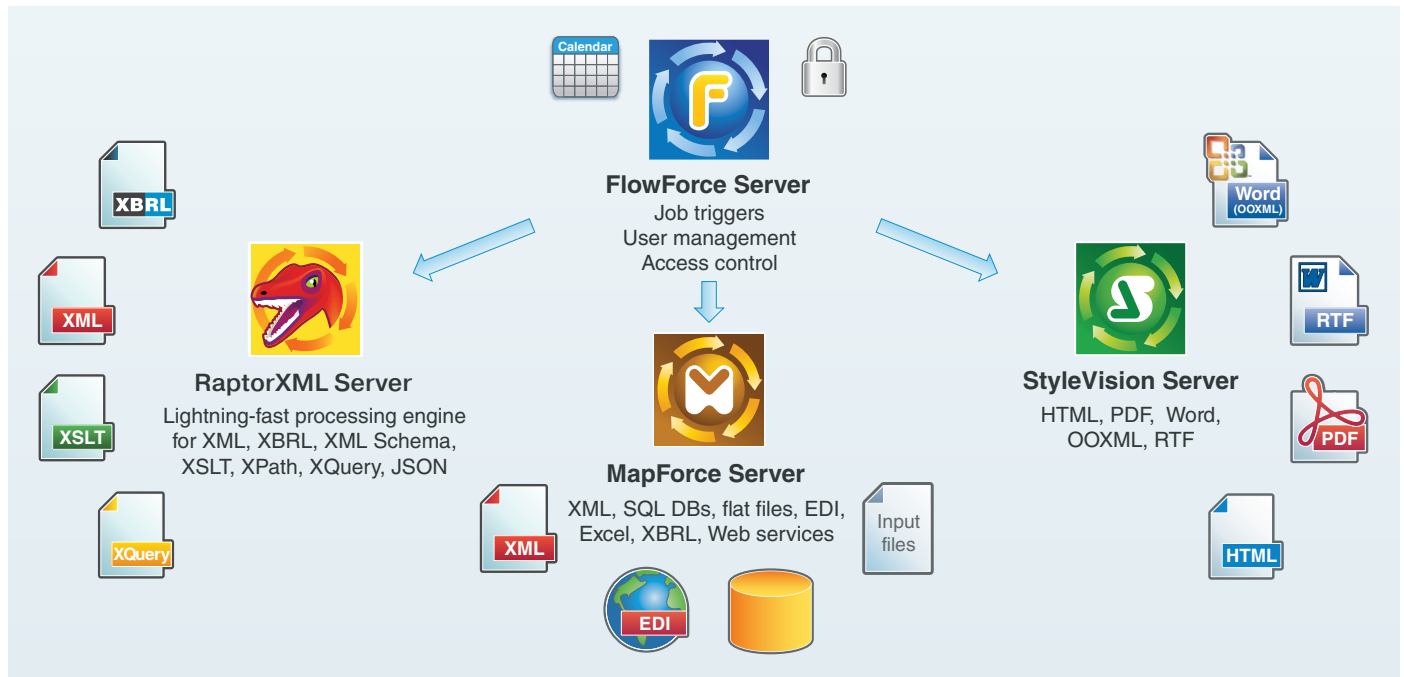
Calendar

FlowForce Server
Job triggers
User management
Access control

XBRL

XML

XSLT

XQuery

RaptorXML Server
Lightning-fast processing engine for XML, XBRL, XML Schema, XSLT, XPath, XQuery, JSON

MapForce Server
XML, SQL DBs, flat files, EDI, Excel, XBRL, Web services

XML

Input files

EDI

Word (OOXML)

RTF

StyleVision Server
HTML, PDF, Word, OOXML, RTF

PDF

HTML